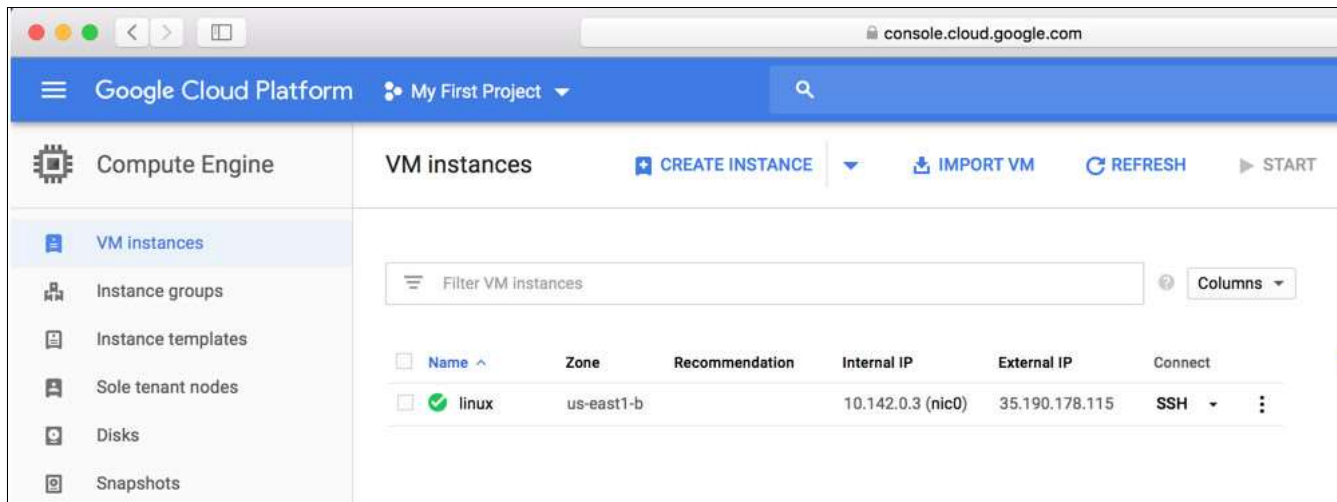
console.cloud.google.com

Google Cloud Platform

My First Project

Compute Engine

VM instances

CREATE INSTANCE

IMPORT VM

REFRESH

START

VM instances

Instance groups

Instance templates

Sole tenant nodes

Disks

Snapshots

Filter VM instances

Columns

| Name ^ | Zone | Recommendation | Internal IP | External IP | Connect |
|---|---|---|---|---|---|
| linux | us-east1-b | | 10.142.0.3 (nic0) | 35.190.178.115 | SSH |